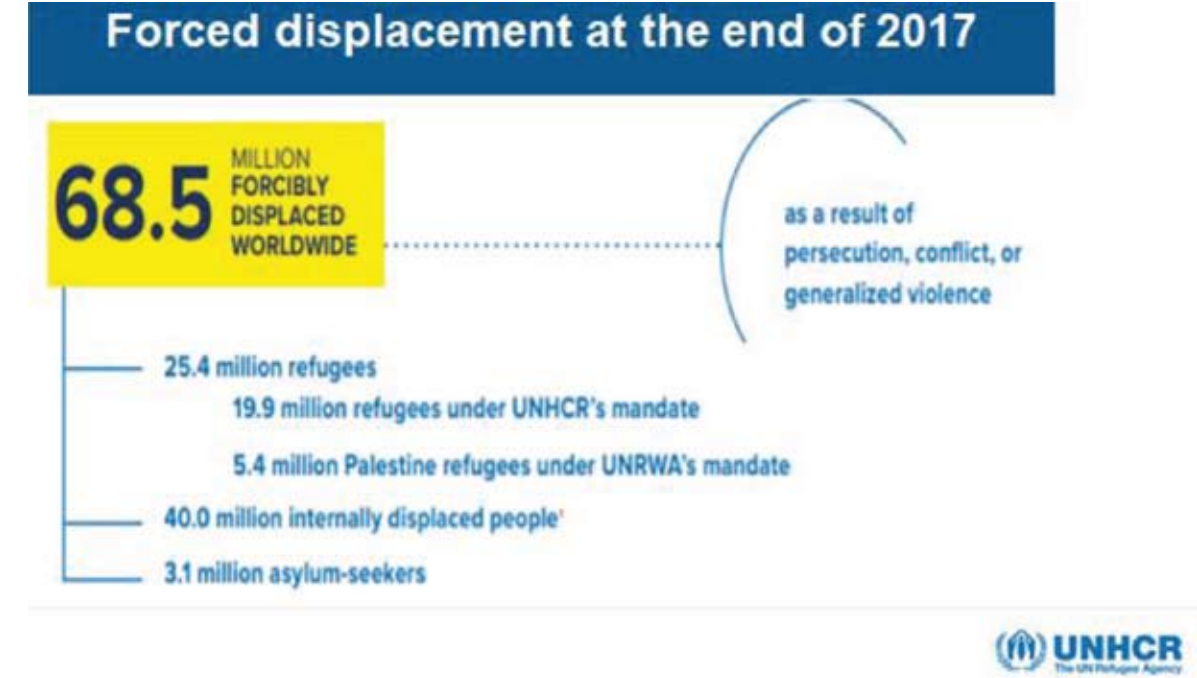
Forced displacement at the end of 2017

68.5 MILLION FORCIBLY DISPLACED WORLDWIDE

as a result of persecution, conflict, or generalized violence

25.4 million refugees

19.9 million refugees under UNHCR's mandate

5.4 million Palestine refugees under UNRWA's mandate

40.0 million internally displaced people¹

3.1 million asylum-seekers

UNHCR
The UN Refugee Agency